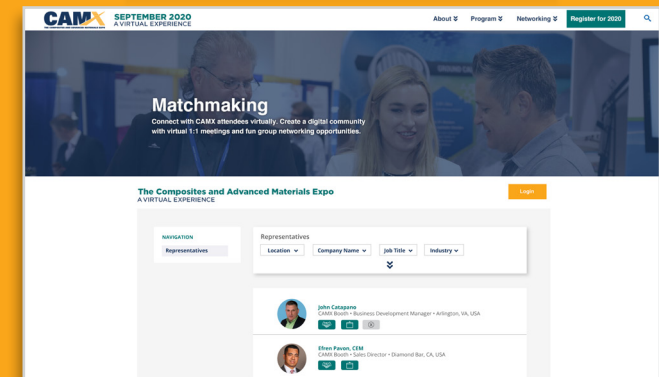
CAMX THE COMPOSITES AND ADVANCED MATERIALS EXPO SEPTEMBER 2020 A VIRTUAL EXPERIENCE

About Program Networking Register for 2020

Matchmaking

Connect with CAMX attendees virtually. Create a digital community with virtual 1:1 meetings and fun group networking opportunities.

The Composites and Advanced Materials Expo
A VIRTUAL EXPERIENCE

Login

NAVIGATION

Representatives

Representatives

Location Company Name Job Title Industry

John Catapano
CAMX Booth • Business Development Manager • Arlington, VA, USA

Efren Pavon, CEM
CAMX Booth • Sales Director • Diamond Bar, CA, USA